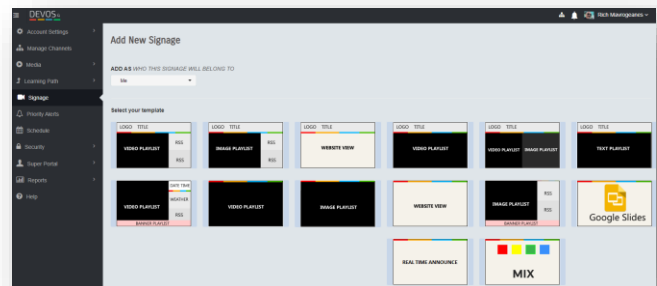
DEVOS

Rich Mavrogeanes

Account Settings
Manage Channels
Media
Learning Path
Signage
Priority Alerts
Schedule
Security
Super Portal
Reports
Help

Add New Signage

ADD AS WHO THIS SIGNAGE WILL BELONG TO

Me

Select your template

LOGO TITLE
VIDEO PLAYLIST
RSS
RSS

LOGO TITLE
IMAGE PLAYLIST
RSS
RSS

LOGO TITLE
WEBSITE VIEW

LOGO TITLE
VIDEO PLAYLIST

LOGO TITLE
VIDEO PLAYLIST
IMAGE PLAYLIST

LOGO TITLE
TEXT PLAYLIST

DATE TIME
VIDEO PLAYLIST
WEATHER
RSS
BANNER PLAYLIST

VIDEO PLAYLIST

IMAGE PLAYLIST

WEBSITE VIEW

IMAGE PLAYLIST
RSS
RSS
BANNER PLAYLIST

Google Slides

REAL TIME ANNOUNCE

MIX